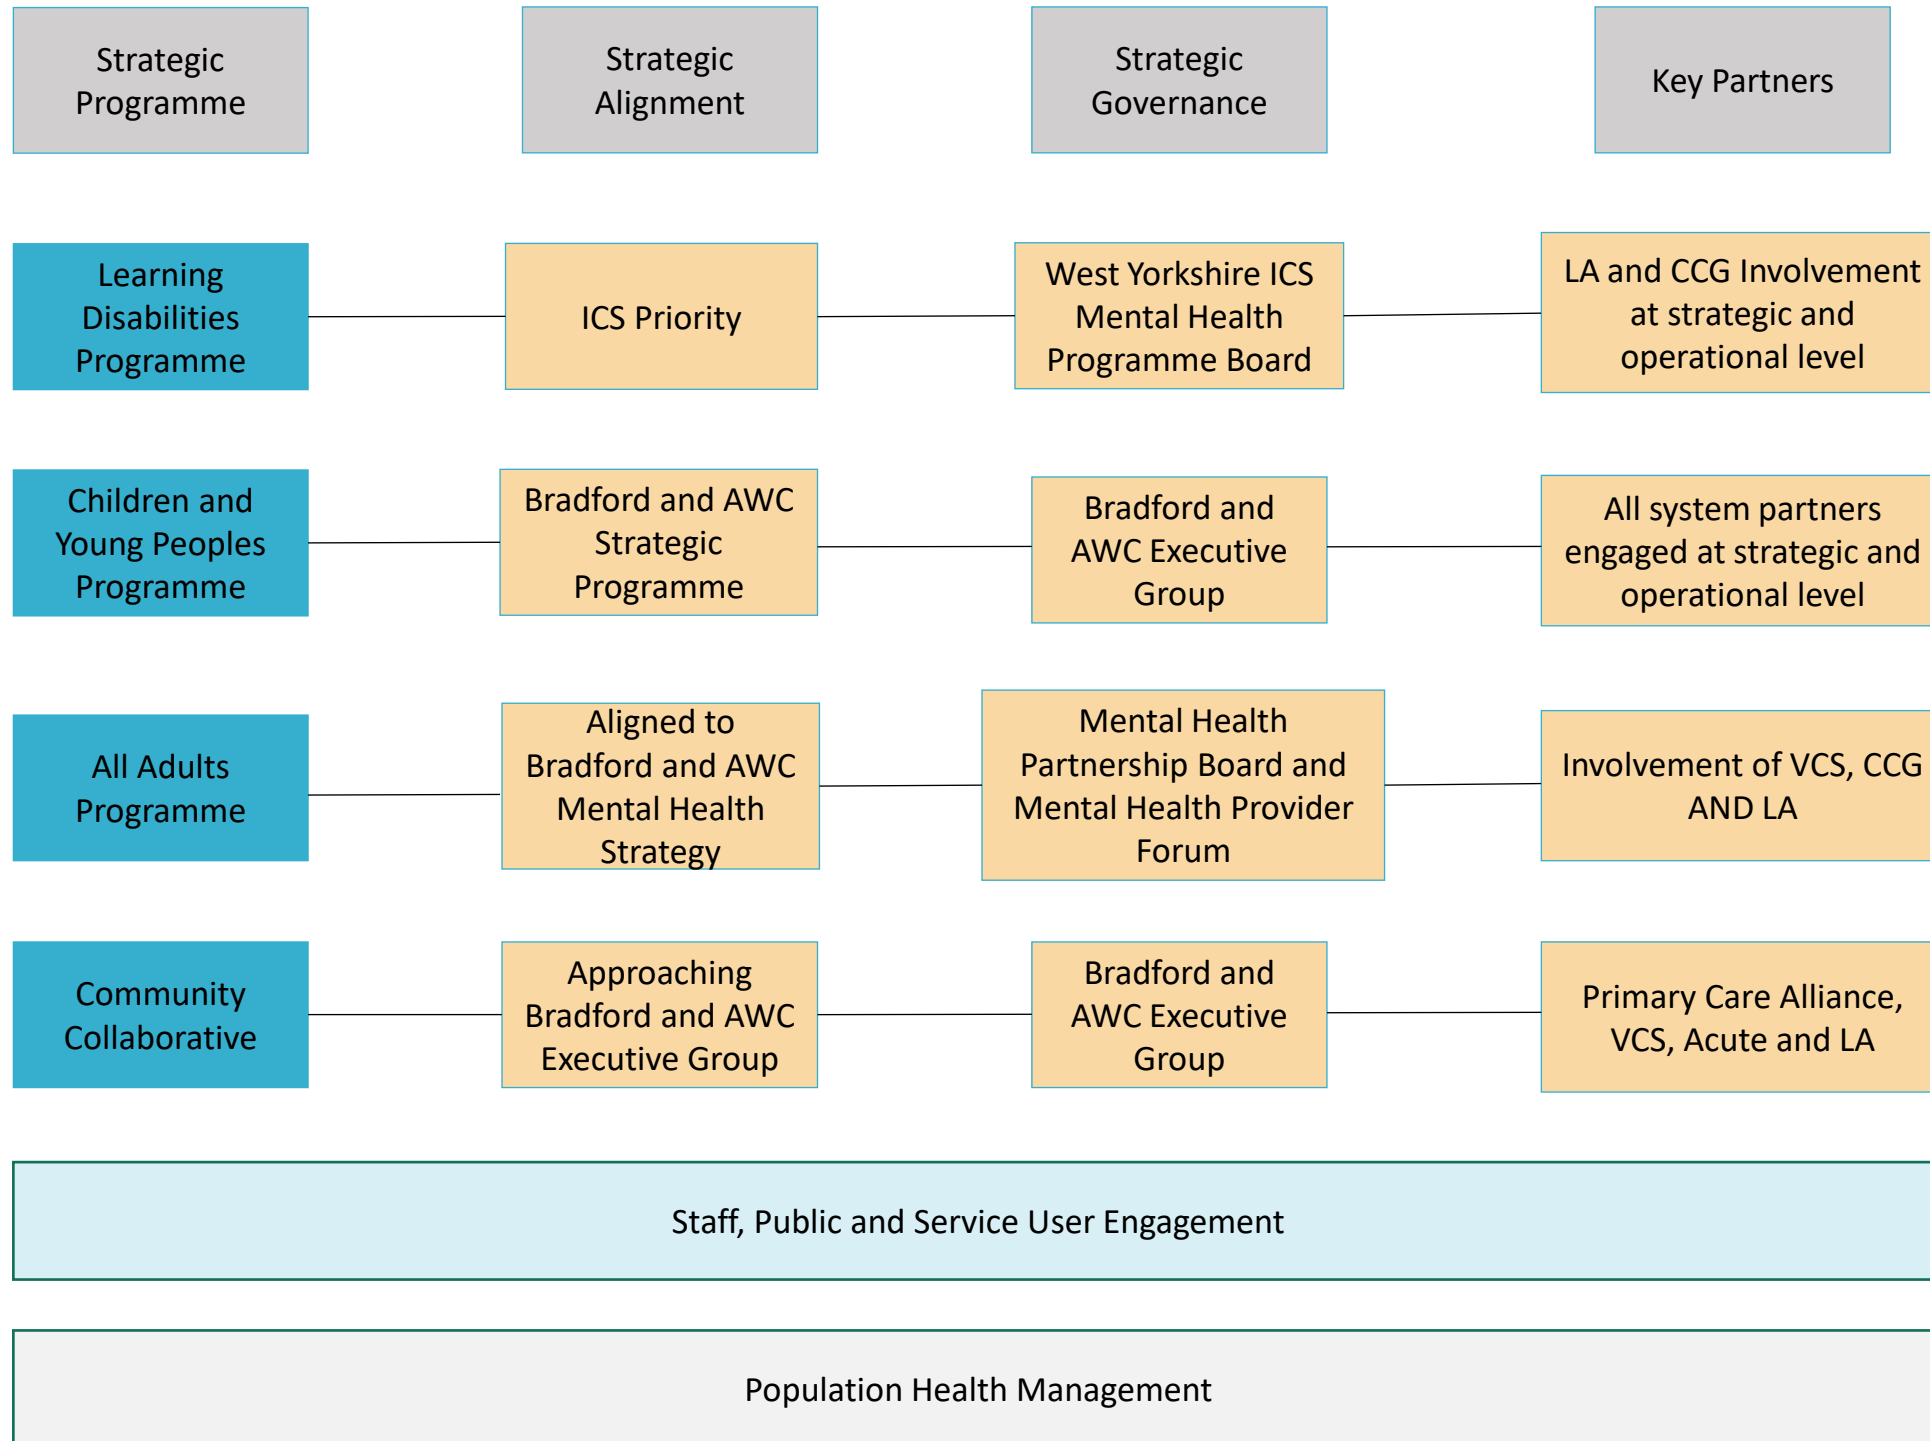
Strategic Programme

Strategic Alignment

Strategic Governance

Key Partners

Learning Disabilities Programme

ICS Priority

West Yorkshire ICS Mental Health Programme Board

LA and CCG Involvement at strategic and operational level

Children and Young Peoples Programme

Bradford and AWC Strategic Programme

Bradford and AWC Executive Group

All system partners engaged at strategic and operational level

All Adults Programme

Aligned to Bradford and AWC Mental Health Strategy

Mental Health Partnership Board and Mental Health Provider Forum

Involvement of VCS, CCG AND LA

Community Collaborative

Approaching Bradford and AWC Executive Group

Bradford and AWC Executive Group

Primary Care Alliance, VCS, Acute and LA

Staff, Public and Service User Engagement

Population Health Management